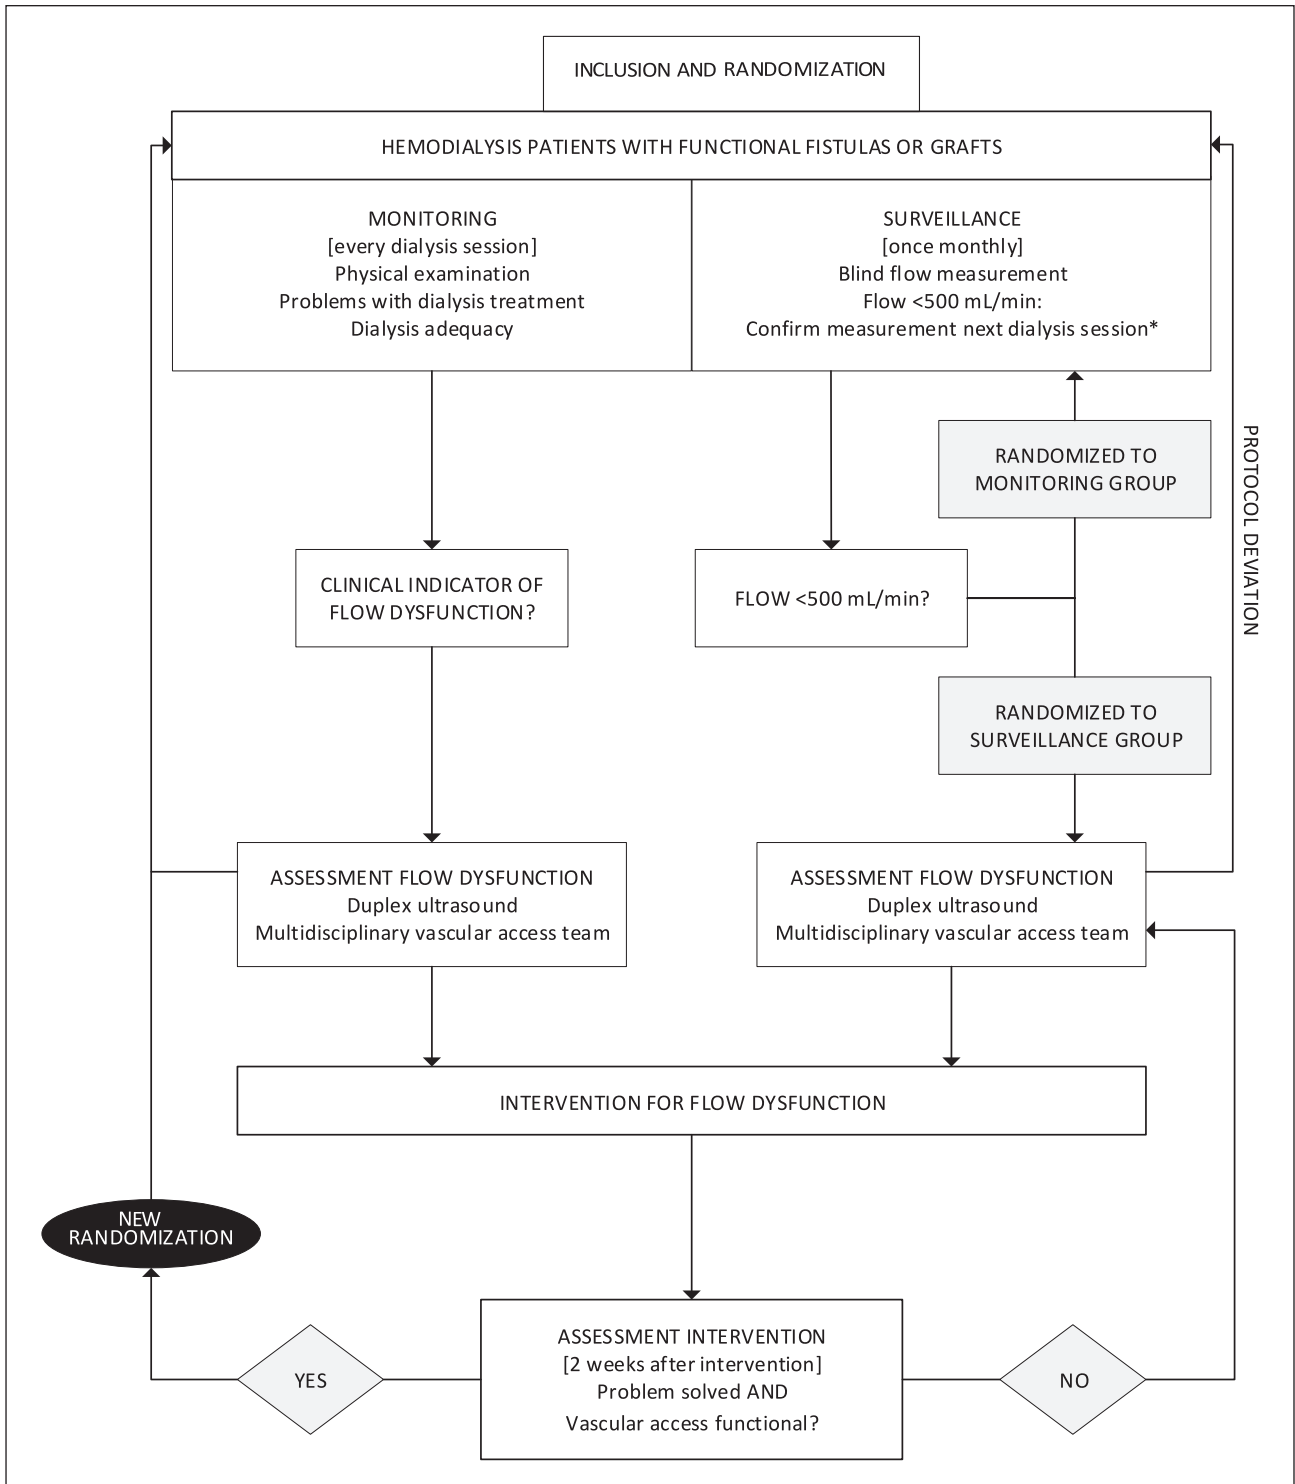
INCLUSION AND RANDOMIZATION

HEMODIALYSIS PATIENTS WITH FUNCTIONAL FISTULAS OR GRAFTS

MONITORING
[every dialysis session]
Physical examination
Problems with dialysis treatment
Dialysis adequacy

SURVEILLANCE
[once monthly]
Blind flow measurement
Flow <500 mL/min:
Confirm measurement next dialysis session*

RANDOMIZED TO MONITORING GROUP

PROTOCOL DEVIATION

CLINICAL INDICATOR OF FLOW DYSFUNCTION?

FLOW <500 mL/min?

RANDOMIZED TO SURVEILLANCE GROUP

ASSESSMENT FLOW DYSFUNCTION
Duplex ultrasound
Multidisciplinary vascular access team

ASSESSMENT FLOW DYSFUNCTION
Duplex ultrasound
Multidisciplinary vascular access team

INTERVENTION FOR FLOW DYSFUNCTION

NEW RANDOMIZATION

YES

ASSESSMENT INTERVENTION
[2 weeks after intervention]
Problem solved AND
Vascular access functional?

NO